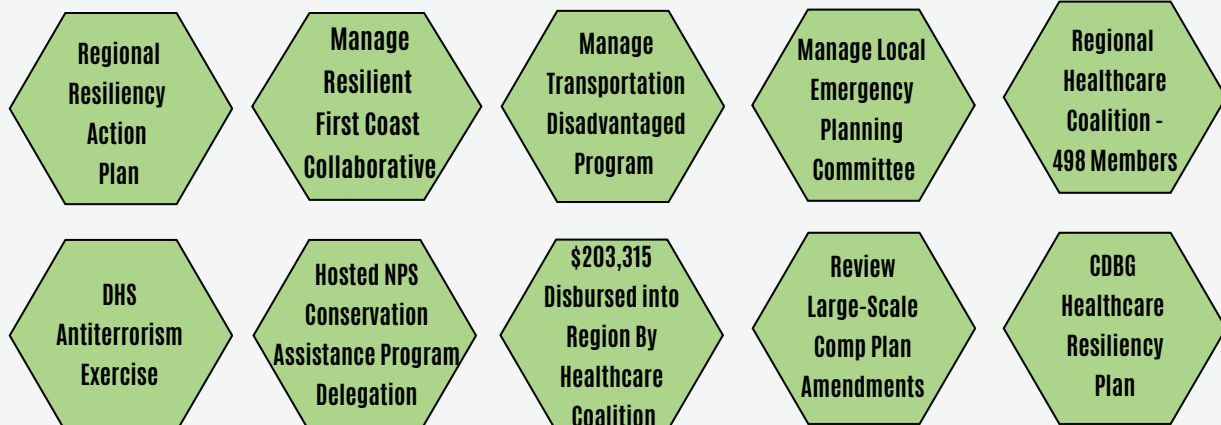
Regional Resiliency Action Plan

Manage Resilient First Coast Collaborative

Manage Transportation Disadvantaged Program

Manage Local Emergency Planning Committee

Regional Healthcare Coalition - 498 Members

DHS Antiterrorism Exercise

Hosted NPS Conservation Assistance Program Delegation

$203,315 Disbursed into Region By Healthcare Coalition

Review Large-Scale Comp Plan Amendments

CDBG Healthcare Resiliency Plan